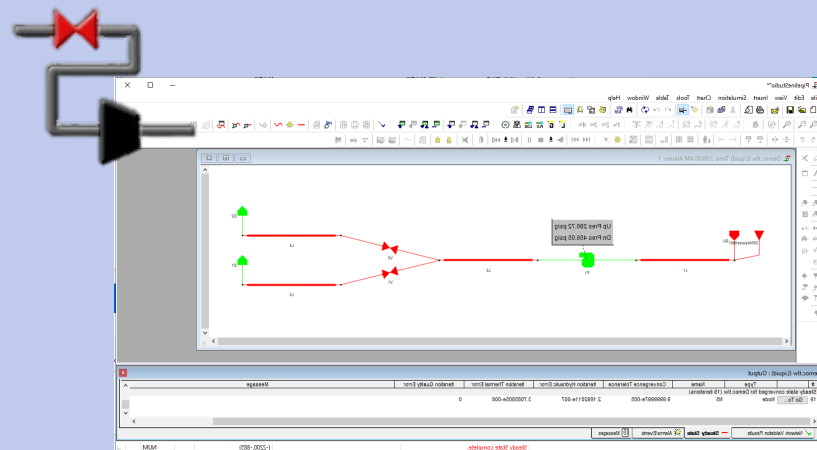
PipelineStudio™
File Edit View Insert Simulation Chart Tools Table Window Help
Demo.tiw (Liquid) Time 2:00:00 AM Alarms 1
Up Pres 286.72 psig
Dn Pres 456.08 psig
Demo.tiw (Liquid) - Output
| # | Type | Name | Convergence Tolerance | Iteration Hydraulic Error | Iteration Thermal Error | Iteration Quality Error | Message |
|---|---|---|---|---|---|---|---|
| | | | | | | | Steady state converged for Demo.tiw (19 Iterations) |
| 16 | Node | N6 | 9.999999? e-005 | 2.169281e-007 | 3.706500e-008 | 0 | |
Network Validation Results
Alarms/Events
Steady State
Messages
Steady State complete.
NUM